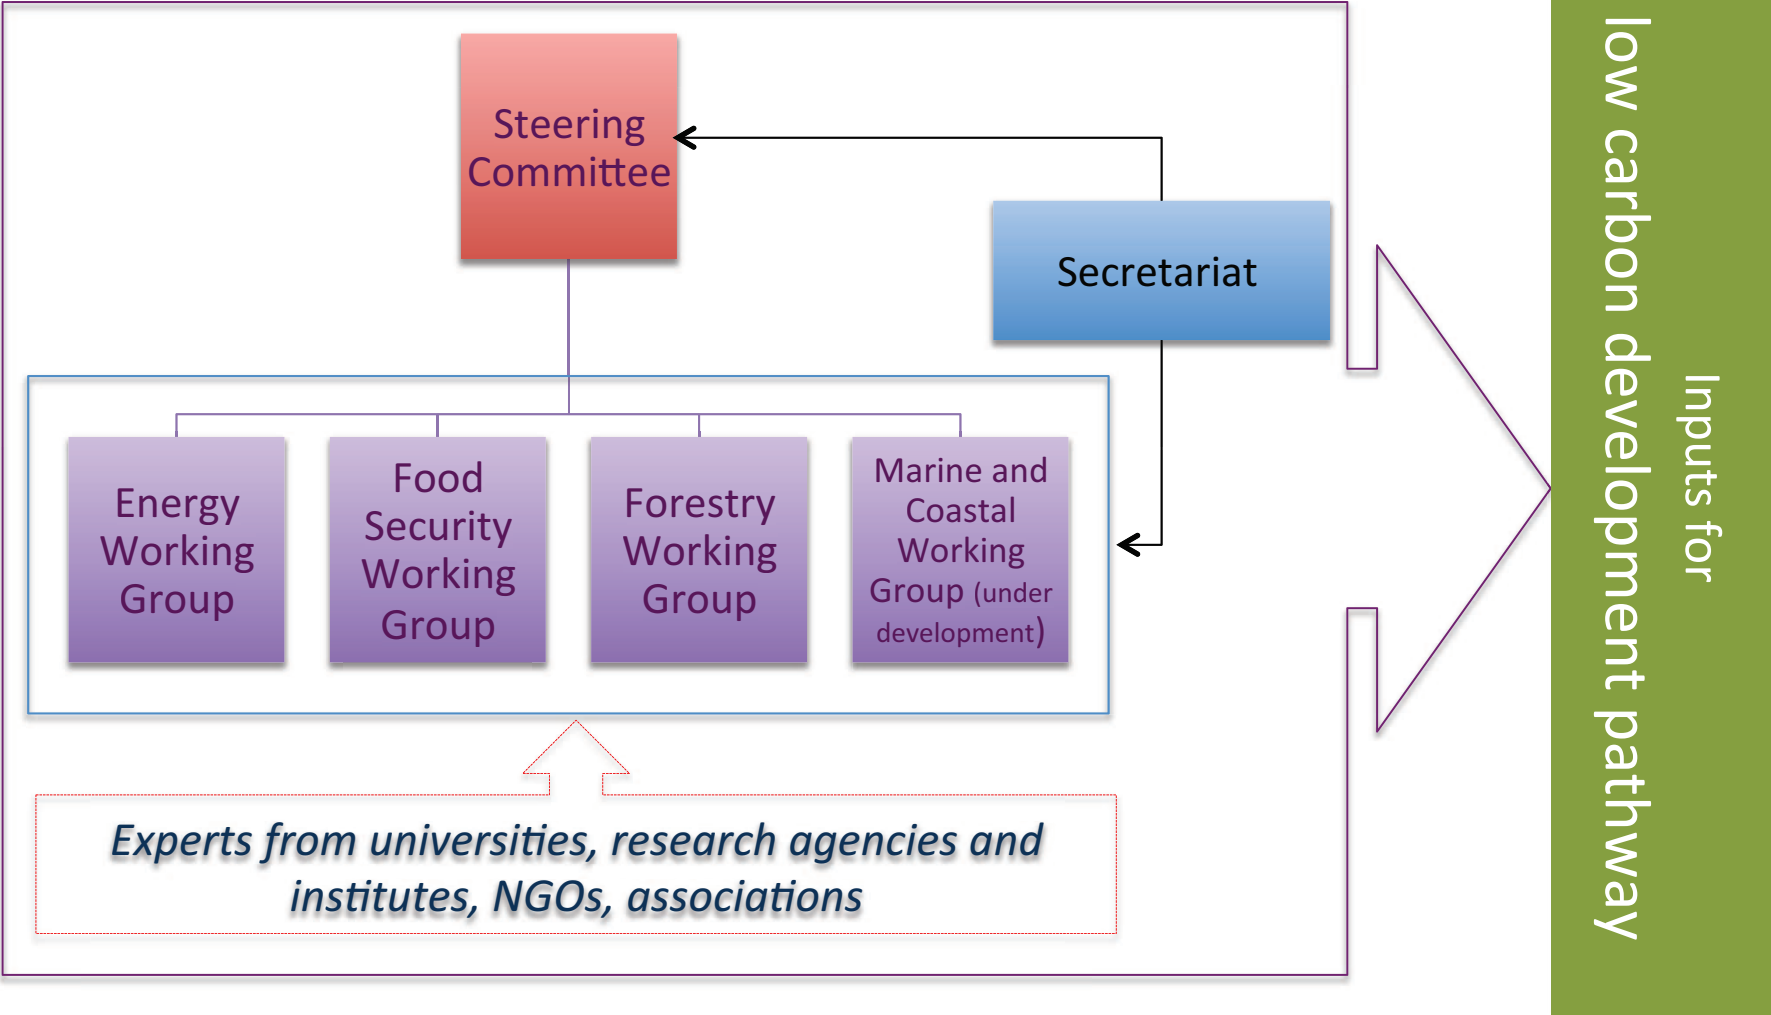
Steering Committee

Secretariat

Energy Working Group

Food Security Working Group

Forestry Working Group

Marine and Coastal Working Group (under development)

*Experts from universities, research agencies and institutes, NGOs, associations*

Inputs for low carbon development pathway